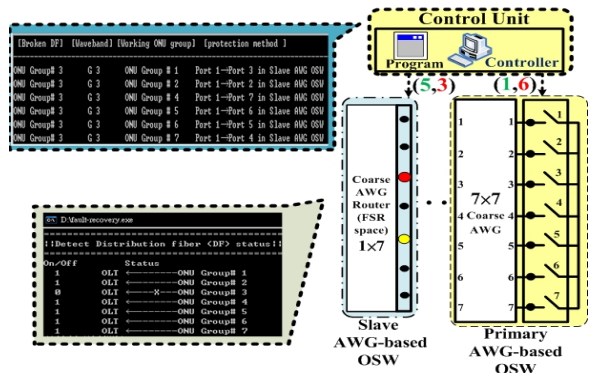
[Broken DF] [Waveband] [Working ONU group] [protection method ]

ONU Group# 3 G 3 ONU Group # 1 Port 1→Port 3 in Slave AWG OSW
ONU Group# 3 G 3 ONU Group # 2 Port 1→Port 6 in Slave AWG OSW
ONU Group# 3 G 3 ONU Group # 4 Port 1→Port 7 in Slave AWG OSW
ONU Group# 3 G 3 ONU Group # 5 Port 1→Port 5 in Slave AWG OSW
ONU Group# 3 G 3 ONU Group # 6 Port 1→Port 2 in Slave AWG OSW
ONU Group# 3 G 3 ONU Group # 7 Port 1→Port 4 in Slave AWG OSW

Control Unit
Program
Controller
(5,3)
(1,6)

D:\fault-recovery.exe
||Detect Distribution fiber (DF) status||
On/Off Status
1 OLT ←——————ONU Group# 1
1 OLT ←——————ONU Group# 2
0 OLT ←———×———ONU Group# 3
1 OLT ←——————ONU Group# 4
1 OLT ←——————ONU Group# 5
1 OLT ←——————ONU Group# 6
1 OLT ←——————ONU Group# 7

Coarse AWG Router (FSR space) 1×7

Slave AWG-based OSW

1
2
3
4
5
6
7
7×7
Coarse AWG
1
2
3
4
5
6
7
1
2
3
4
5
6
7

Primary AWG-based OSW